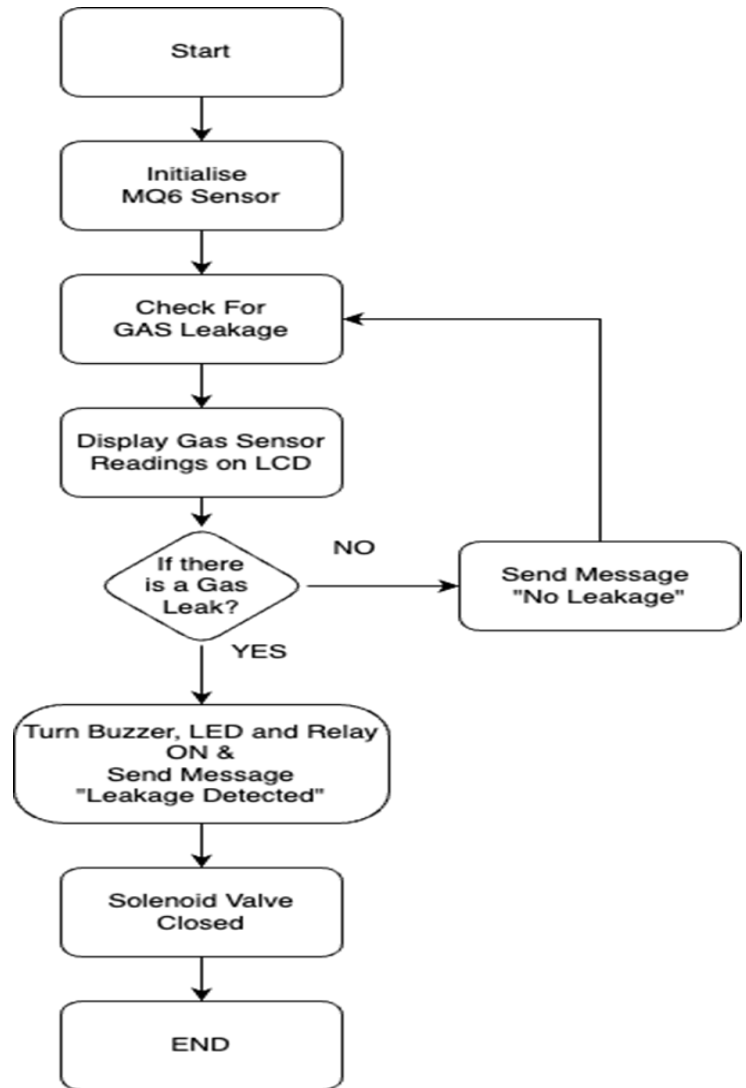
Start

Initialise MQ6 Sensor

Check For GAS Leakage

Display Gas Sensor Readings on LCD

If there is a Gas Leak?

NO

Send Message "No Leakage"

YES

Turn Buzzer, LED and Relay ON & Send Message "Leakage Detected"

Solenoid Valve Closed

END